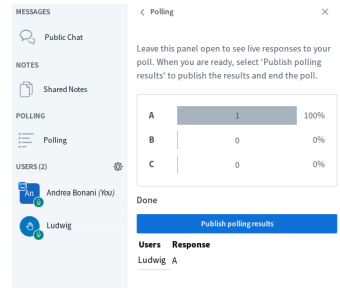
MESSAGES

Public Chat

NOTES

Shared Notes

POLLING

Polling

USERS (2)

An Andrea Bonani (You)

Ludwig

< Polling

×

Leave this panel open to see live responses to your poll. When you are ready, select 'Publish polling results' to publish the results and end the poll.

| | | |
|---|---|---|
| A | 1 | 100% |
| B | 0 | 0% |
| C | 0 | 0% |

Done

Publish polling results

| Users | Response |
|---|---|
| Ludwig | A |